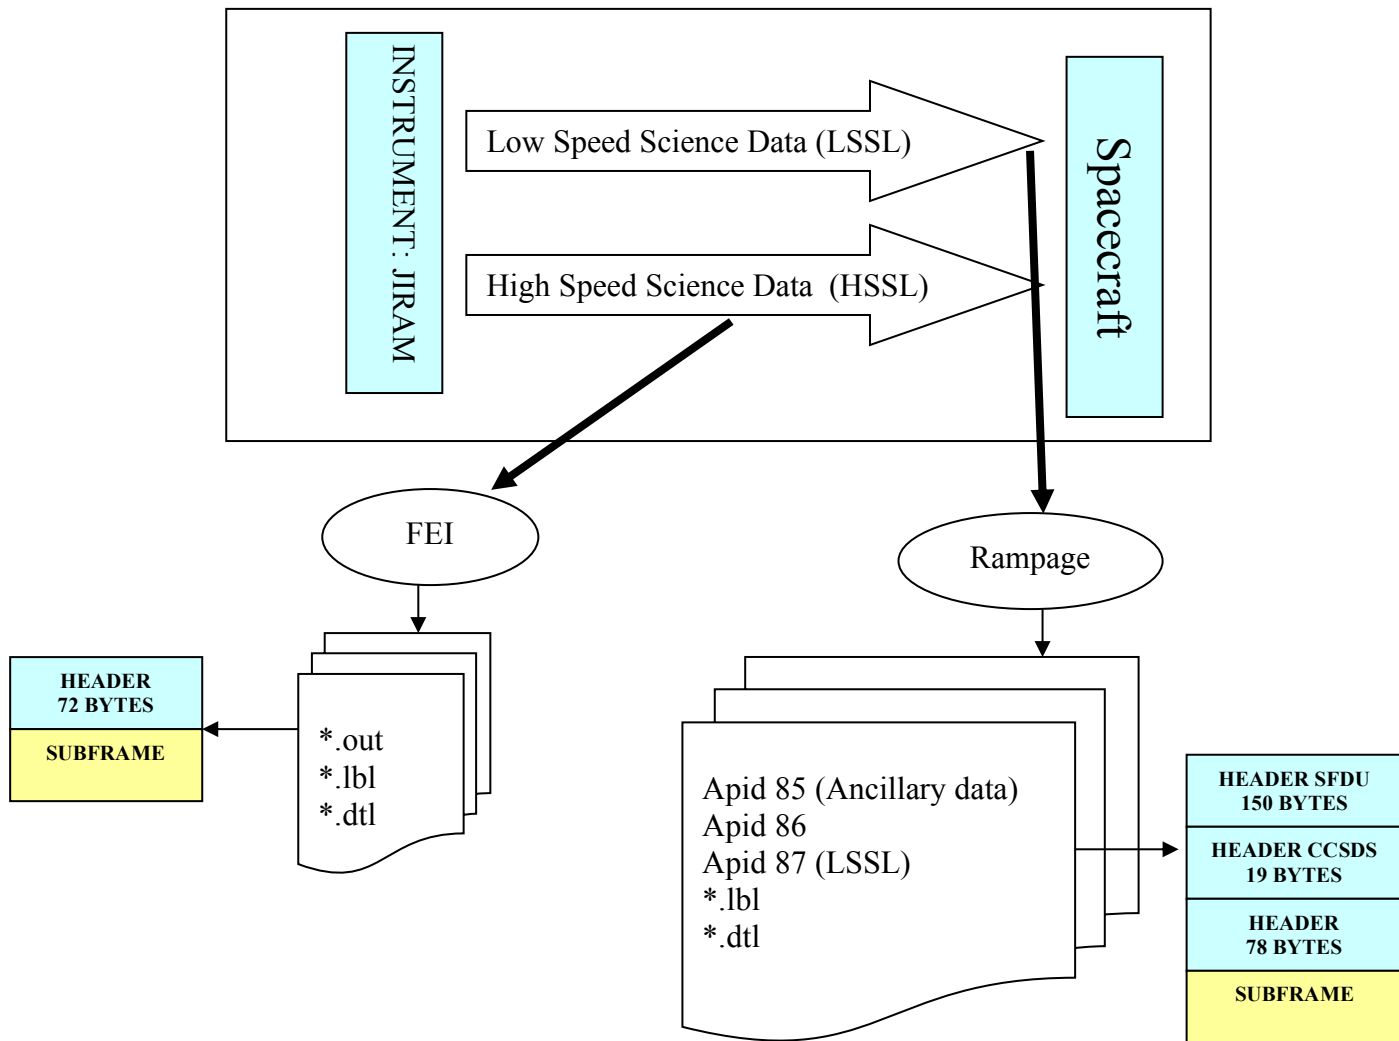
INSTRUMENT: JIRAM

Low Speed Science Data (LSSL)

High Speed Science Data (HSSL)

Spacecraft

FEI

Rampage

HEADER
72 BYTES

SUBFRAME

*.out
*.lbl
*.dtl

Apid 85 (Ancillary data)
Apid 86
Apid 87 (LSSL)
*.lbl
*.dtl

HEADER SFDU
150 BYTES

HEADER CCSDS
19 BYTES

HEADER
78 BYTES

SUBFRAME